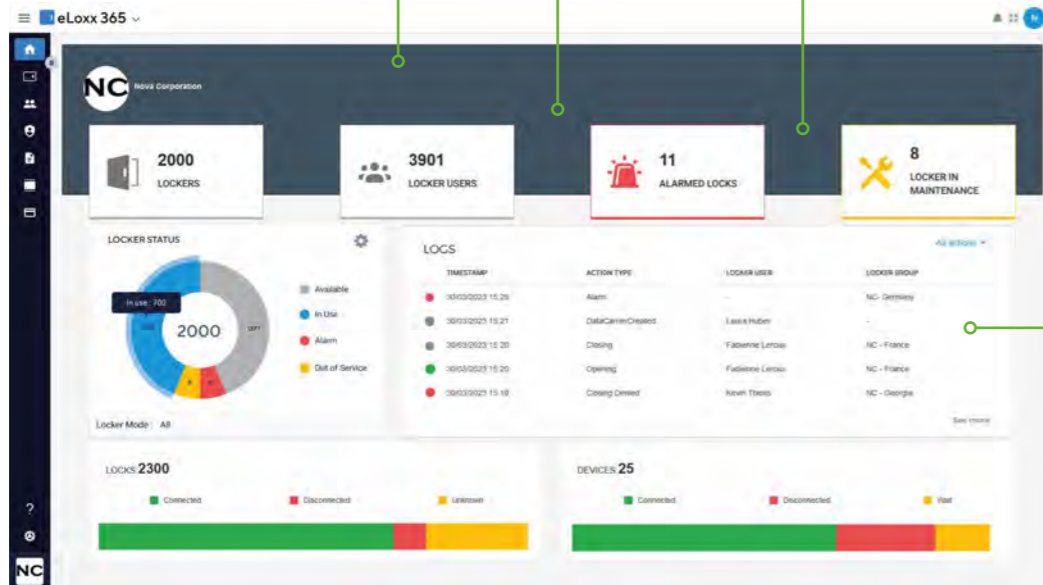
eLoxx 365

NC Nova Corporation

2000
LOCKERS

3901
LOCKER USERS

11
ALARMED LOCKS

8
LOCKER IN MAINTENANCE

LOCKER STATUS

In use: 700

2000

Available
In Use
Alarm
Out of Service

Locker Mode : All

LOGS

All actions

| TIMESTAMP | ACTION TYPE | LOCKER USER | LOCKER GROUP |
|---|---|---|---|
| 30/03/2023 15:25 | Alarm | - | NC - Germany |
| 30/03/2023 15:21 | DataCarrierCreated | Laura Huber | - |
| 30/03/2023 15:20 | Closing | Fabienne Leroux | NC - France |
| 30/03/2023 15:20 | Opening | Fabienne Leroux | NC - France |
| 30/03/2023 15:18 | Closing Denied | Kevin Thens | NC - Georgia |

See more

LOCKS 2300

Connected
Disconnected
Unknown

DEVICES 25

Connected
Disconnected
Wait

?

NC